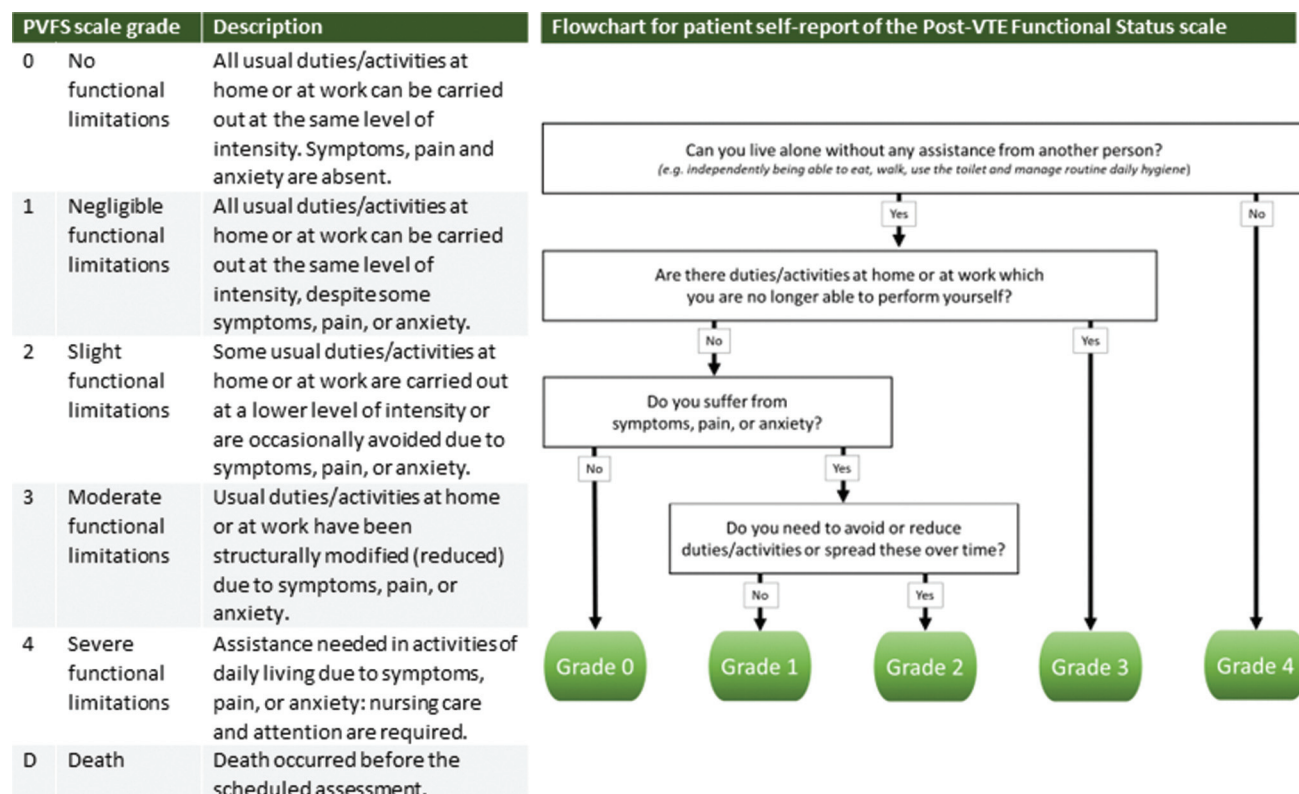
| PVFS scale grade | | Description |
|---|---|---|
| 0 | No functional limitations | All usual duties/activities at home or at work can be carried out at the same level of intensity. Symptoms, pain and anxiety are absent. |
| 1 | Negligible functional limitations | All usual duties/activities at home or at work can be carried out at the same level of intensity, despite some symptoms, pain, or anxiety. |
| 2 | Slight functional limitations | Some usual duties/activities at home or at work are carried out at a lower level of intensity or are occasionally avoided due to symptoms, pain, or anxiety. |
| 3 | Moderate functional limitations | Usual duties/activities at home or at work have been structurally modified (reduced) due to symptoms, pain, or anxiety. |
| 4 | Severe functional limitations | Assistance needed in activities of daily living due to symptoms, pain, or anxiety: nursing care and attention are required. |
| D | Death | Death occurred before the scheduled assessment. |

Flowchart for patient self-report of the Post-VTE Functional Status scale

Can you live alone without any assistance from another person?
(e.g. independently being able to eat, walk, use the toilet and manage routine daily hygiene)

Yes

No

Are there duties/activities at home or at work which you are no longer able to perform yourself?

No

Yes

Do you suffer from symptoms, pain, or anxiety?

No

Yes

Do you need to avoid or reduce duties/activities or spread these over time?

No

Yes

Grade 0

Grade 1

Grade 2

Grade 3

Grade 4